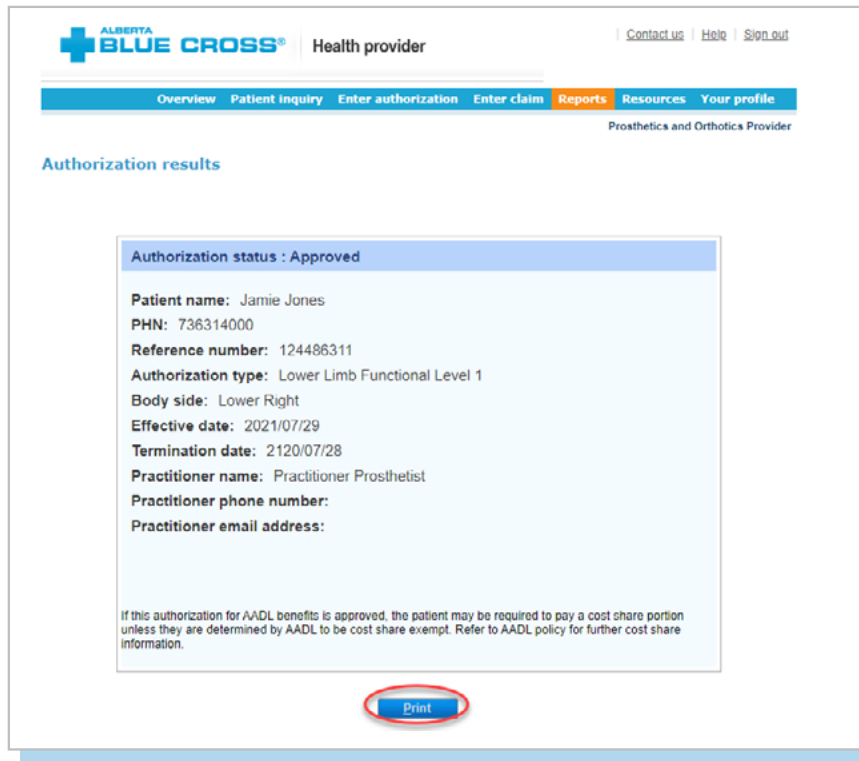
ALBERTA BLUE CROSS® Health provider

Contact us | Help | Sign out

Overview Patient inquiry Enter authorization Enter claim Reports Resources Your profile

Prosthetics and Orthotics Provider

Authorization results

Authorization status : Approved

Patient name: Jamie Jones
PHN: 736314000
Reference number: 124486311
Authorization type: Lower Limb Functional Level 1
Body side: Lower Right
Effective date: 2021/07/29
Termination date: 2120/07/28
Practitioner name: Practitioner Prosthetist
Practitioner phone number:
Practitioner email address:

If this authorization for AADL benefits is approved, the patient may be required to pay a cost share portion unless they are determined by AADL to be cost share exempt. Refer to AADL policy for further cost share information.

Print